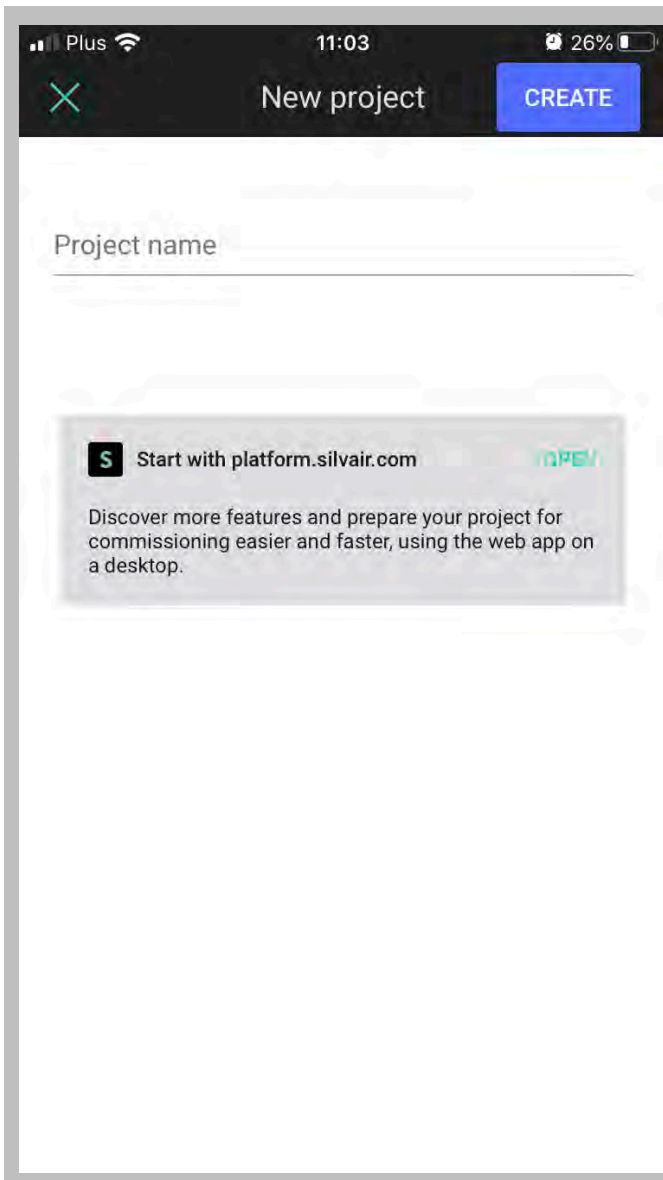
Plus 11:03 26%

New project CREATE

Project name

S Start with platform.silvair.com OPEN

Discover more features and prepare your project for commissioning easier and faster, using the web app on a desktop.